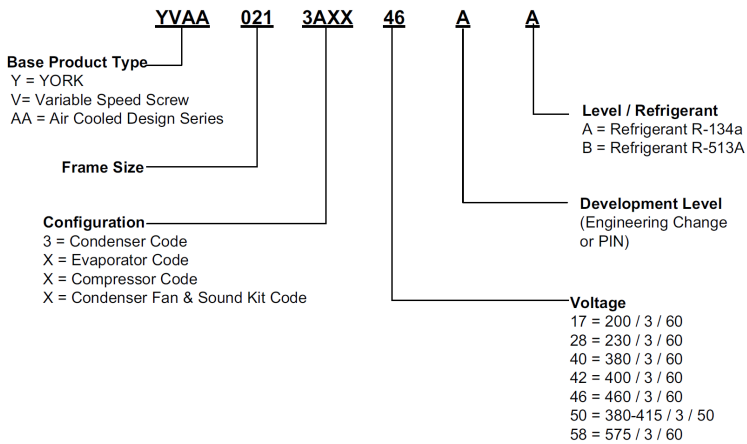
YVAA 021 3AXX 46 A A

Base Product Type
Y = YORK
V= Variable Speed Screw
AA = Air Cooled Design Series

Level / Refrigerant
A = Refrigerant R-134a
B = Refrigerant R-513A

Frame Size

Development Level
(Engineering Change or PIN)

Configuration
3 = Condenser Code
X = Evaporator Code
X = Compressor Code
X = Condenser Fan & Sound Kit Code

Voltage
17 = 200 / 3 / 60
28 = 230 / 3 / 60
40 = 380 / 3 / 60
42 = 400 / 3 / 60
46 = 460 / 3 / 60
50 = 380-415 / 3 / 50
58 = 575 / 3 / 60